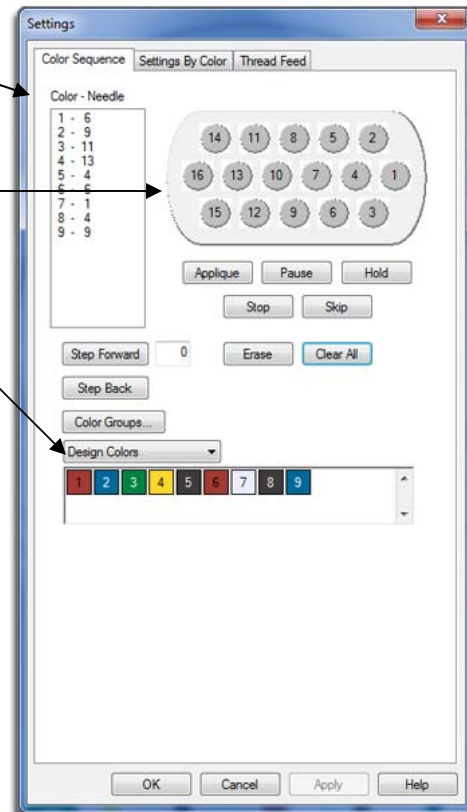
Settings

Color Sequence | Settings By Color | Thread Feed

Color - Needle
1 - 6
2 - 9
3 - 11
4 - 13
5 - 4
6 - 6
7 - 1
8 - 4
9 - 9

14 11 8 5 2
16 13 10 7 4 1
15 12 9 6 3

Applique Pause Hold
Stop Skip

Step Forward 0 Erase Clear All
Step Back
Color Groups...
Design Colors

1 2 3 4 5 6 7 8 9

OK Cancel Apply Help